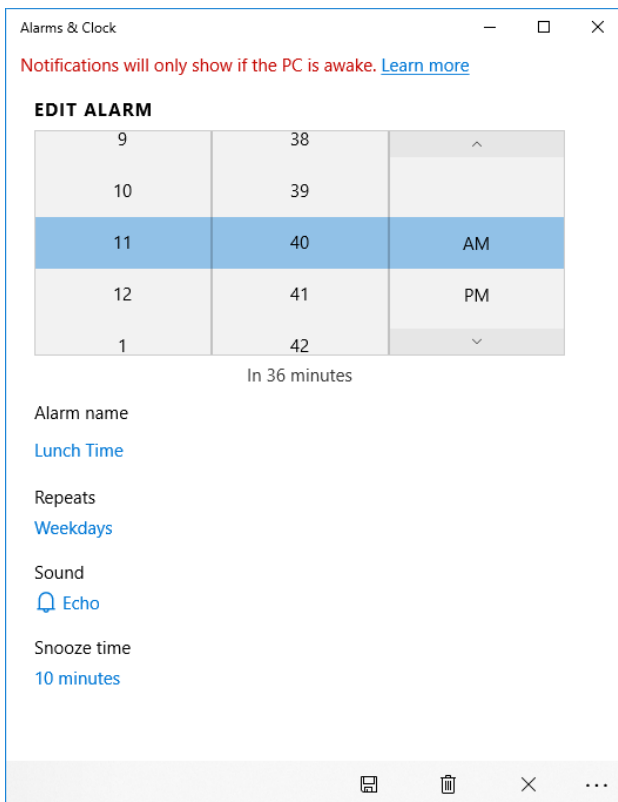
Alarms & Clock

Notifications will only show if the PC is awake. Learn more

EDIT ALARM

| 9 | 38 | |
|---|---|---|
| 10 | 39 | |
| 11 | 40 | AM |
| 12 | 41 | PM |
| 1 | 42 | |

In 36 minutes

Alarm name

Lunch Time

Repeats

Weekdays

Sound

Echo

Snooze time

10 minutes

...